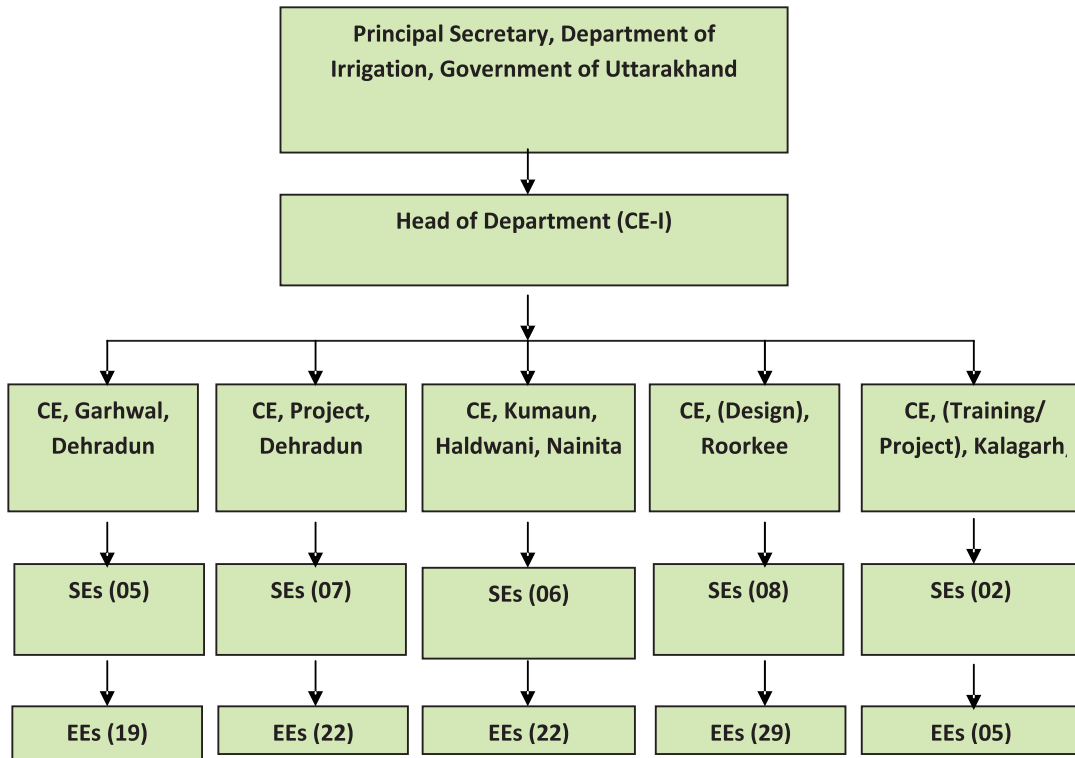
Principal Secretary, Department of Irrigation, Government of Uttarakhand

Head of Department (CE-I)

CE, Garhwal, Dehradun

CE, Project, Dehradun

CE, Kumaun, Haldwani, Nainita

CE, (Design), Roorkee

CE, (Training/ Project), Kalagarh,

SEs (05)

SEs (07)

SEs (06)

SEs (08)

SEs (02)

EEs (19)

EEs (22)

EEs (22)

EEs (29)

EEs (05)